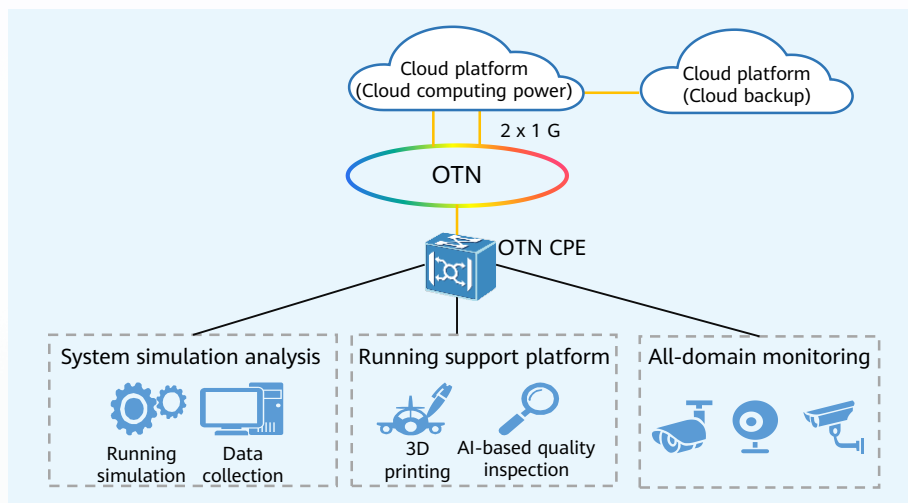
Cloud platform
(Cloud computing power)

Cloud platform
(Cloud backup)

2 x 1 G

OTN

OTN CPE

System simulation analysis

Running simulation

Data collection

Running support platform

3D printing

AI-based quality inspection

All-domain monitoring